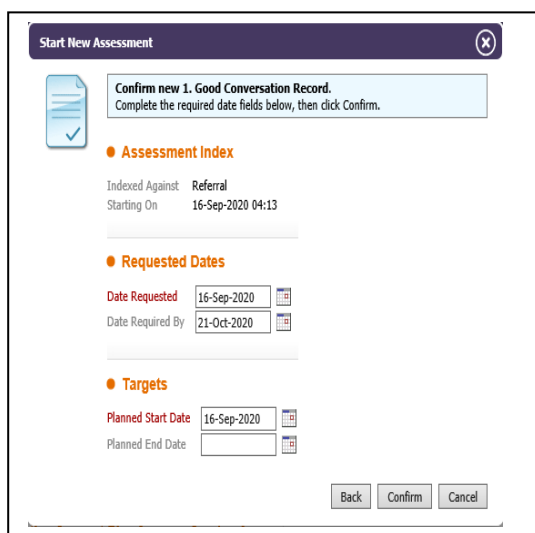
Start New Assessment

Confirm new 1. Good Conversation Record.
Complete the required date fields below, then click Confirm.

Assessment Index

Indexed Against Referral
Starting On 16-Sep-2020 04:13

Requested Dates

Date Requested 16-Sep-2020
Date Required By 21-Oct-2020

Targets

Planned Start Date 16-Sep-2020
Planned End Date

Back Confirm Cancel